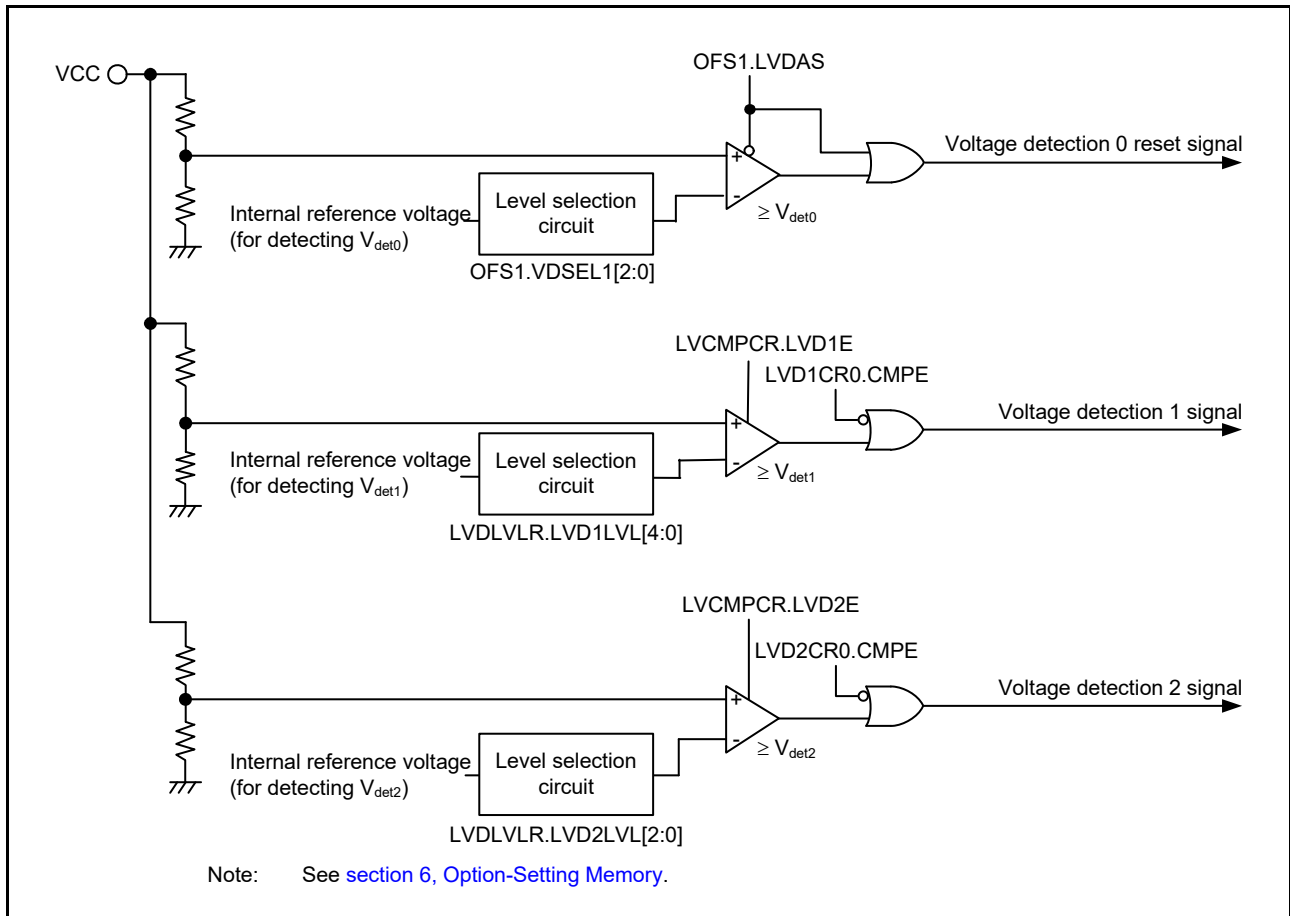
VCC

OFS1.LVDAS

+

-

Voltage detection 0 reset signal

Level selection circuit

Internal reference voltage (for detecting $V_{det0}$)

$\geq V_{det0}$

OFS1.VDSEL1[2:0]

LVCMPCR.LVD1E

LVD1CR0.CMPE

+

-

Voltage detection 1 signal

Internal reference voltage (for detecting $V_{det1}$)

Level selection circuit

$\geq V_{det1}$

LVDLVLR.LVD1LVL[4:0]

LVCMPCR.LVD2E

LVD2CR0.CMPE

+

-

Voltage detection 2 signal

Internal reference voltage (for detecting $V_{det2}$)

Level selection circuit

$\geq V_{det2}$

LVDLVLR.LVD2LVL[2:0]

Note: See section 6, Option-Setting Memory.